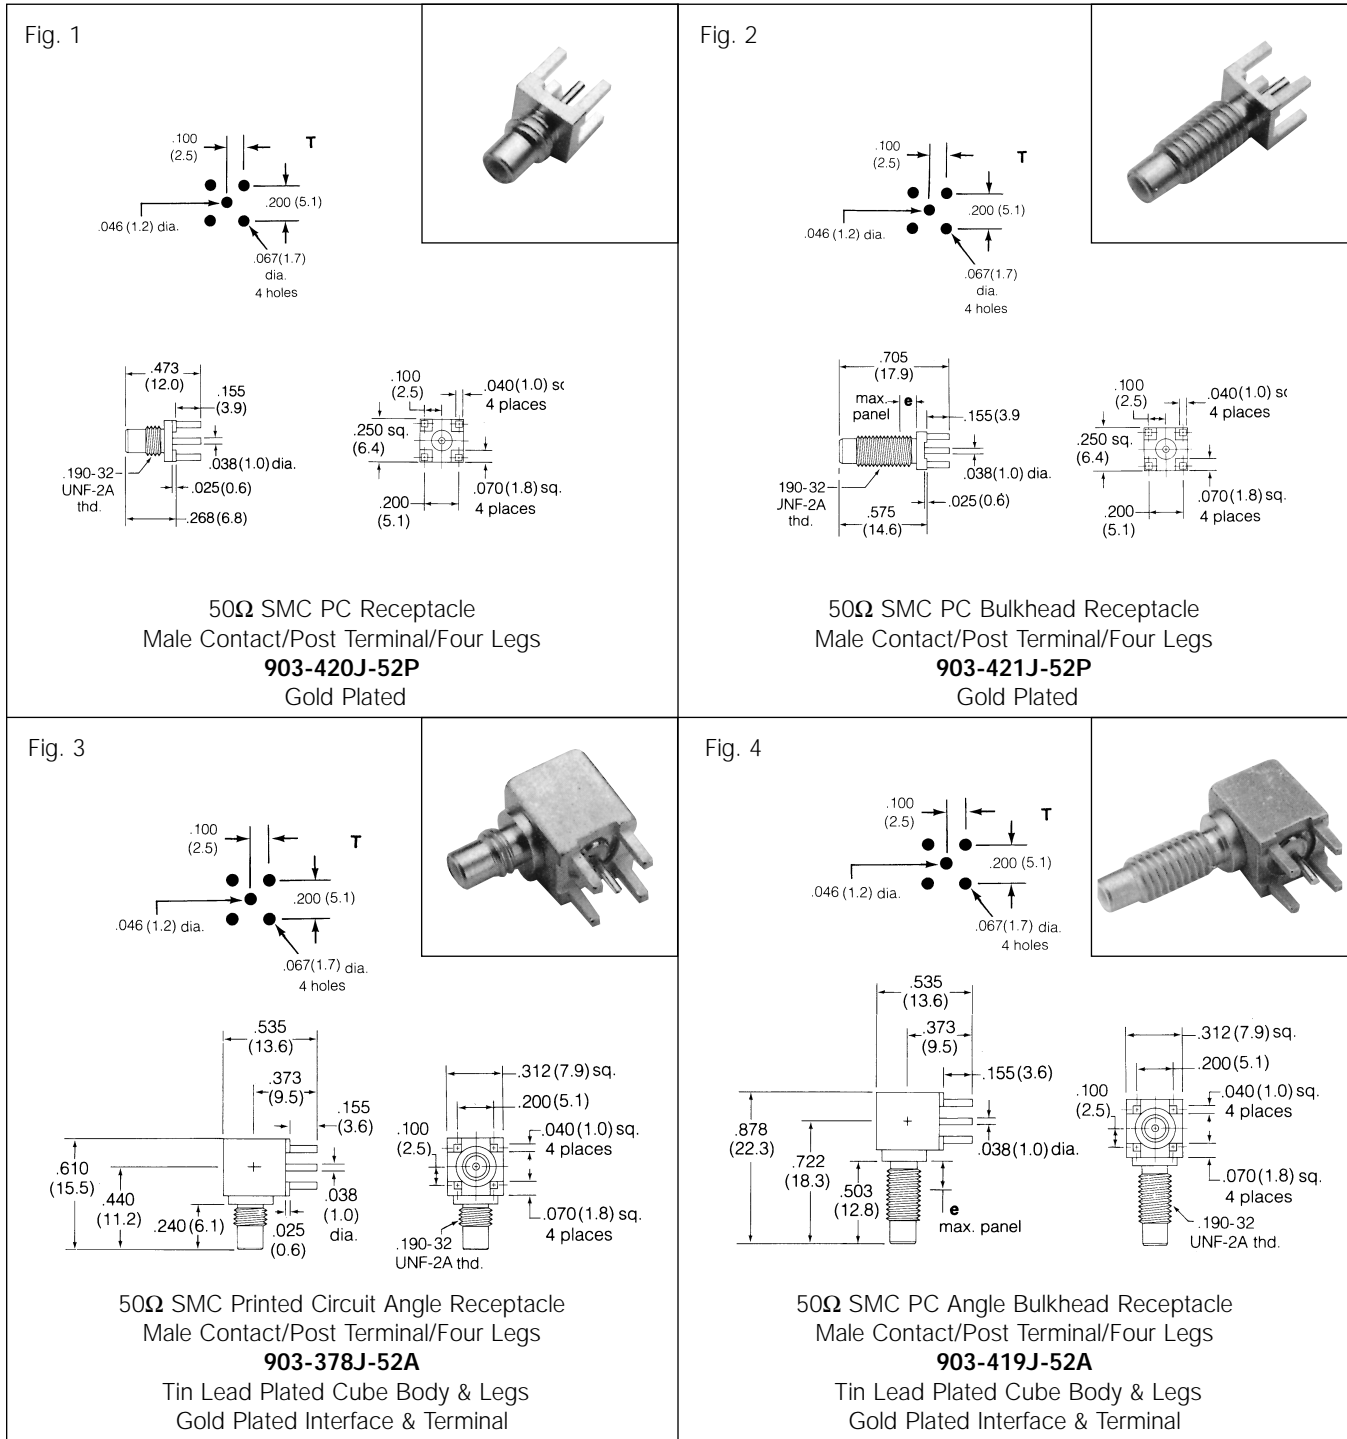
Fig. 1

.100 (2.5)
T
.046 (1.2) dia.
.200 (5.1)
.067(1.7) dia. 4 holes

.473 (12.0)
.155 (3.9)
.038(1.0) dia.
.190-32- UNF-2A thd.
.025(0.6)
.268(6.8)

.100 (2.5)
.040(1.0) sq 4 places
.250 sq. (6.4)
.200 (5.1)
.070(1.8) sq. 4 places

50Ω SMC PC Receptacle
Male Contact/Post Terminal/Four Legs
**903-420J-52P**
Gold Plated

Fig. 2

.100 (2.5)
T
.046 (1.2) dia.
.200 (5.1)
.067(1.7) dia. 4 holes

.705 (17.9)
max. panel
e
.155(3.9
.038(1.0) dia.
190-32 UNF-2A thd.
.575 (14.6)
.025(0.6)

.100 (2.5)
.040(1.0) sq 4 places
.250 sq. (6.4)
.200 (5.1)
.070(1.8) sq. 4 places

50Ω SMC PC Bulkhead Receptacle
Male Contact/Post Terminal/Four Legs
**903-421J-52P**
Gold Plated

Fig. 3

.100 (2.5)
T
.046 (1.2) dia.
.200 (5.1)
.067(1.7) dia. 4 holes

.535 (13.6)
.373 (9.5)
.155 (3.6)
.610 (15.5)
.440 (11.2)
.240(6.1)
.025 (0.6)
.038 (1.0) dia.

.312(7.9) sq.
.200(5.1)
.100 (2.5)
.040(1.0) sq. 4 places
.070(1.8) sq. 4 places
.190-32 UNF-2A thd.

50Ω SMC Printed Circuit Angle Receptacle
Male Contact/Post Terminal/Four Legs
**903-378J-52A**
Tin Lead Plated Cube Body & Legs
Gold Plated Interface & Terminal

Fig. 4

.100 (2.5)
T
.046 (1.2) dia.
.200 (5.1)
.067(1.7) dia. 4 holes

.535 (13.6)
.373 (9.5)
.155(3.6)
.878 (22.3)
.722 (18.3)
.503 (12.8)
.038(1.0) dia.
e max. panel

.312(7.9) sq.
.200(5.1)
.100 (2.5)
.040(1.0) sq. 4 places
.070(1.8) sq. 4 places
.190-32 UNF-2A thd.

50Ω SMC PC Angle Bulkhead Receptacle
Male Contact/Post Terminal/Four Legs
**903-419J-52A**
Tin Lead Plated Cube Body & Legs
Gold Plated Interface & Terminal